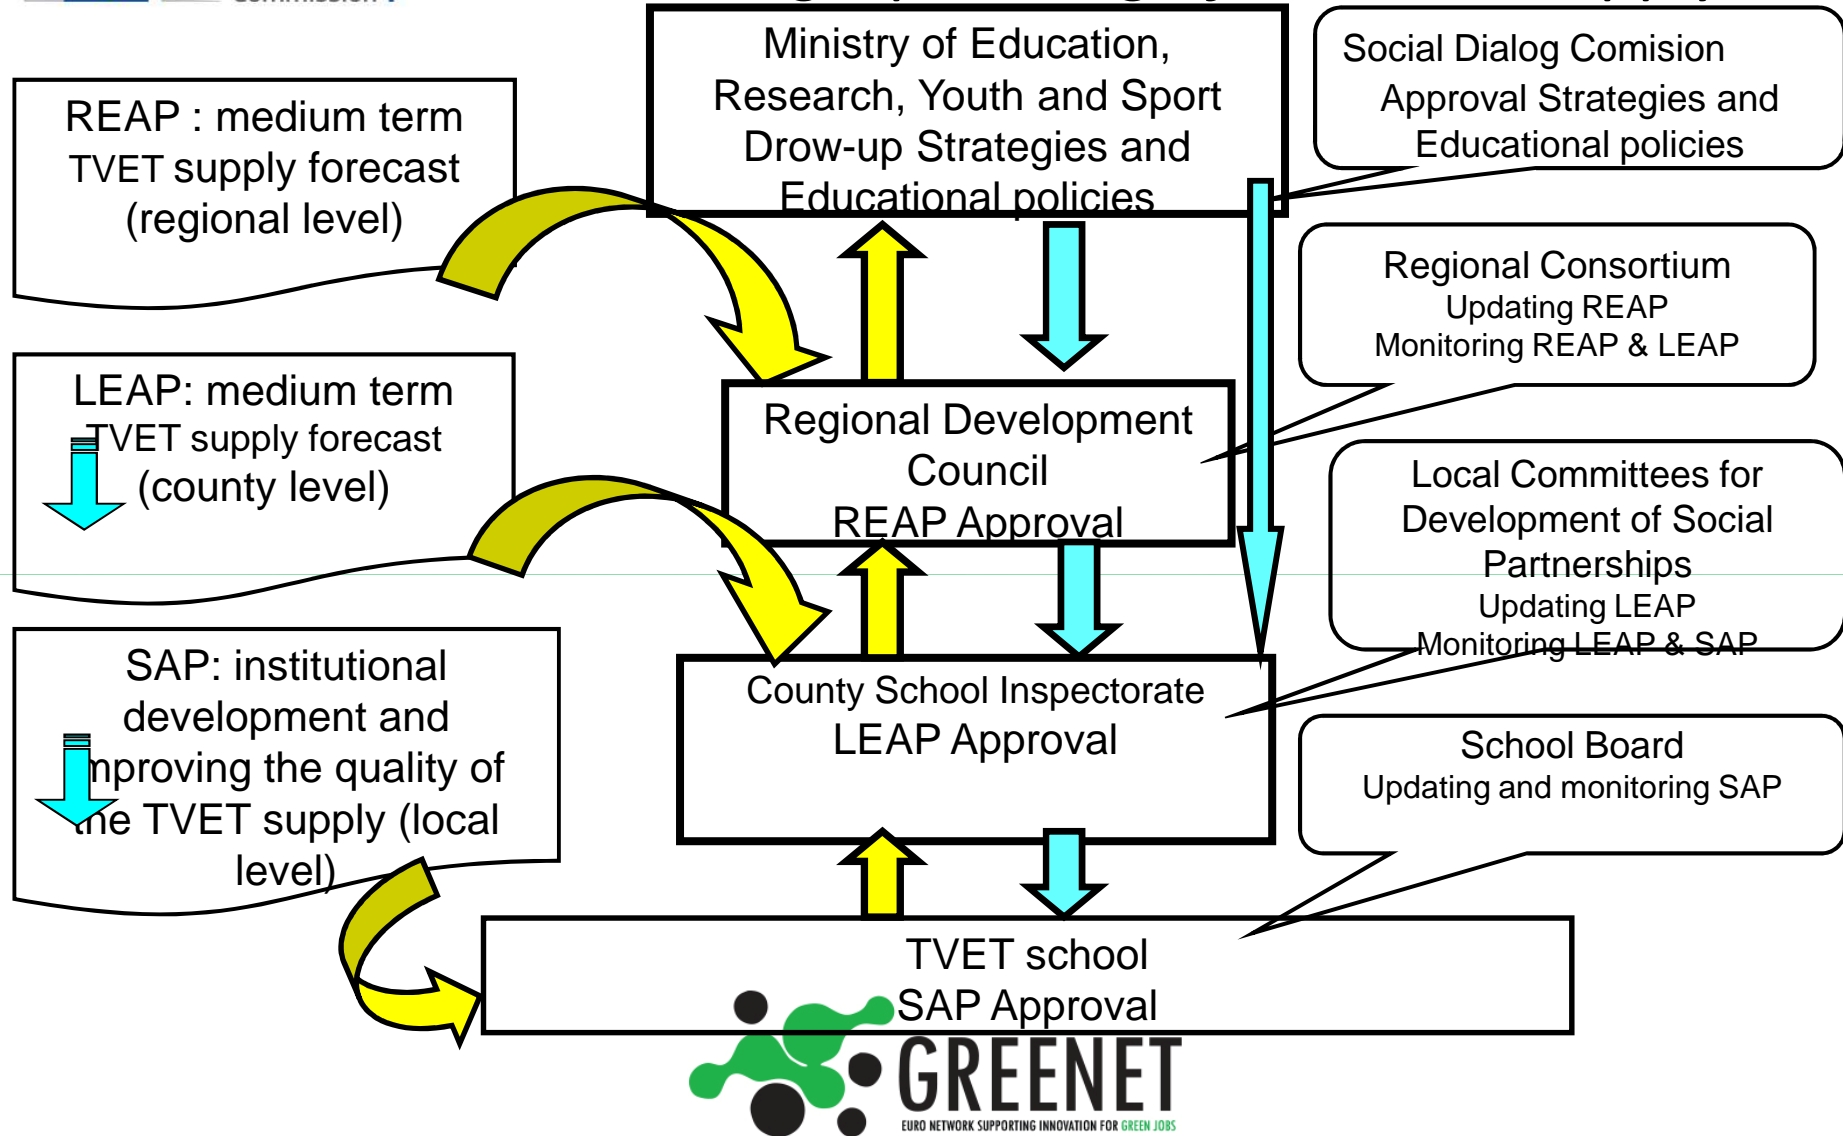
REAP : medium term TVET supply forecast (regional level)

LEAP: medium term TVET supply forecast (county level)

SAP: institutional development and improving the quality of the TVET supply (local level)

Ministry of Education, Research, Youth and Sport Drow-up Strategies and Educational policies

Social Dialog Comision Approval Strategies and Educational policies

Regional Consortium Updating REAP Monitoring REAP & LEAP

Regional Development Council REAP Approval

Local Committees for Development of Social Partnerships Updating LEAP Monitoring LEAP & SAP

County School Inspectorate LEAP Approval

School Board Updating and monitoring SAP

TVET school SAP Approval

GREENET
EURO NETWORK SUPPORTING INNOVATION FOR GREEN JOBS